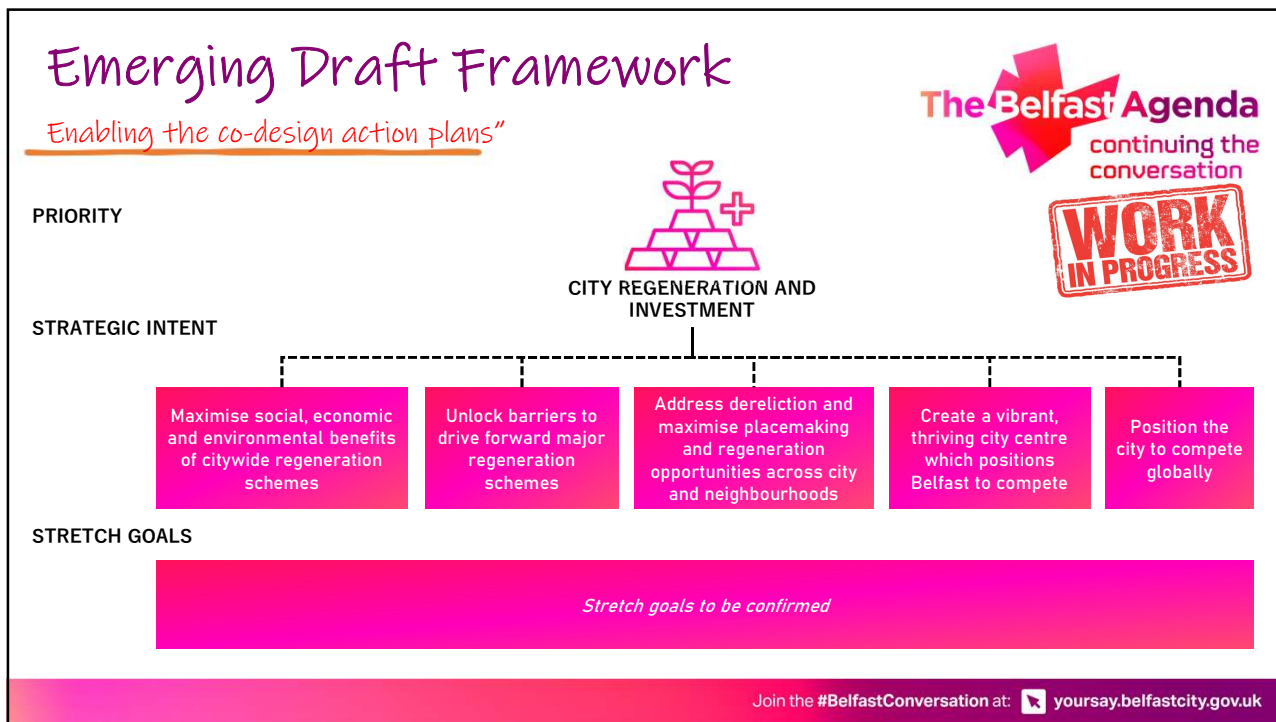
Emerging Draft Framework

Enabling the co-design action plans"

The Belfast Agenda
continuing the conversation

WORK IN PROGRESS

PRIORITY

CITY REGENERATION AND INVESTMENT

STRATEGIC INTENT

Maximise social, economic and environmental benefits of citywide regeneration schemes

Unlock barriers to drive forward major regeneration schemes

Address dereliction and maximise placemaking and regeneration opportunities across city and neighbourhoods

Create a vibrant, thriving city centre which positions Belfast to compete

Position the city to compete globally

STRETCH GOALS

Stretch goals to be confirmed

Join the #BelfastConversation at: yoursay.belfastcity.gov.uk